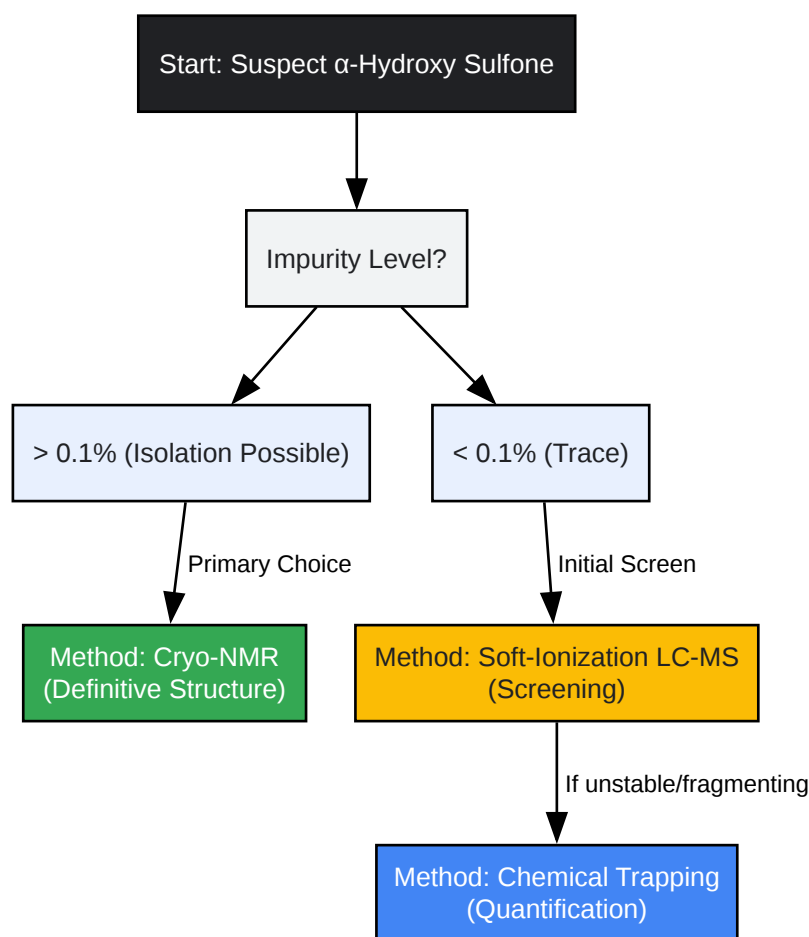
Start: Suspect α-Hydroxy Sulfone

Impurity Level?

> 0.1% (Isolation Possible)

< 0.1% (Trace)

Primary Choice

Initial Screen

Method: Cryo-NMR (Definitive Structure)

Method: Soft-Ionization LC-MS (Screening)

If unstable/fragmenting

Method: Chemical Trapping (Quantification)